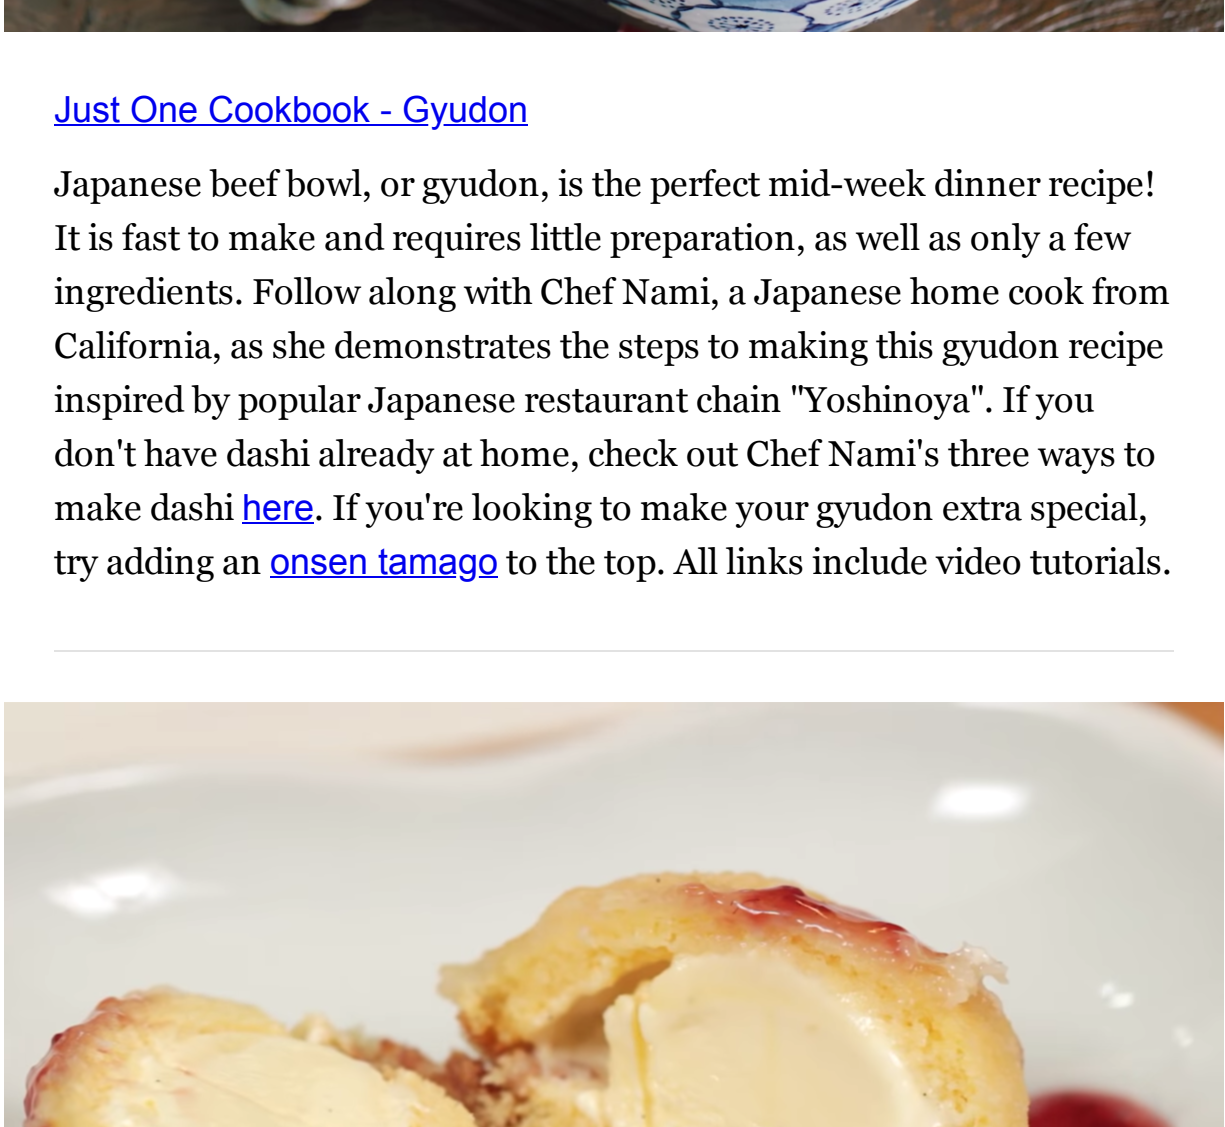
Just One Cookbook - Gyudon

Japanese beef bowl, or gyudon, is the perfect mid-week dinner recipe! It is fast to make and requires little preparation, as well as only a few ingredients. Follow along with Chef Nami, a Japanese home cook from California, as she demonstrates the steps to making this gyudon recipe inspired by popular Japanese restaurant chain "Yoshinoya". If you don't have dashi already at home, check out Chef Nami's three ways to make dashi here. If you're looking to make your gyudon extra special, try adding an onsen tamago to the top. All links include video tutorials.